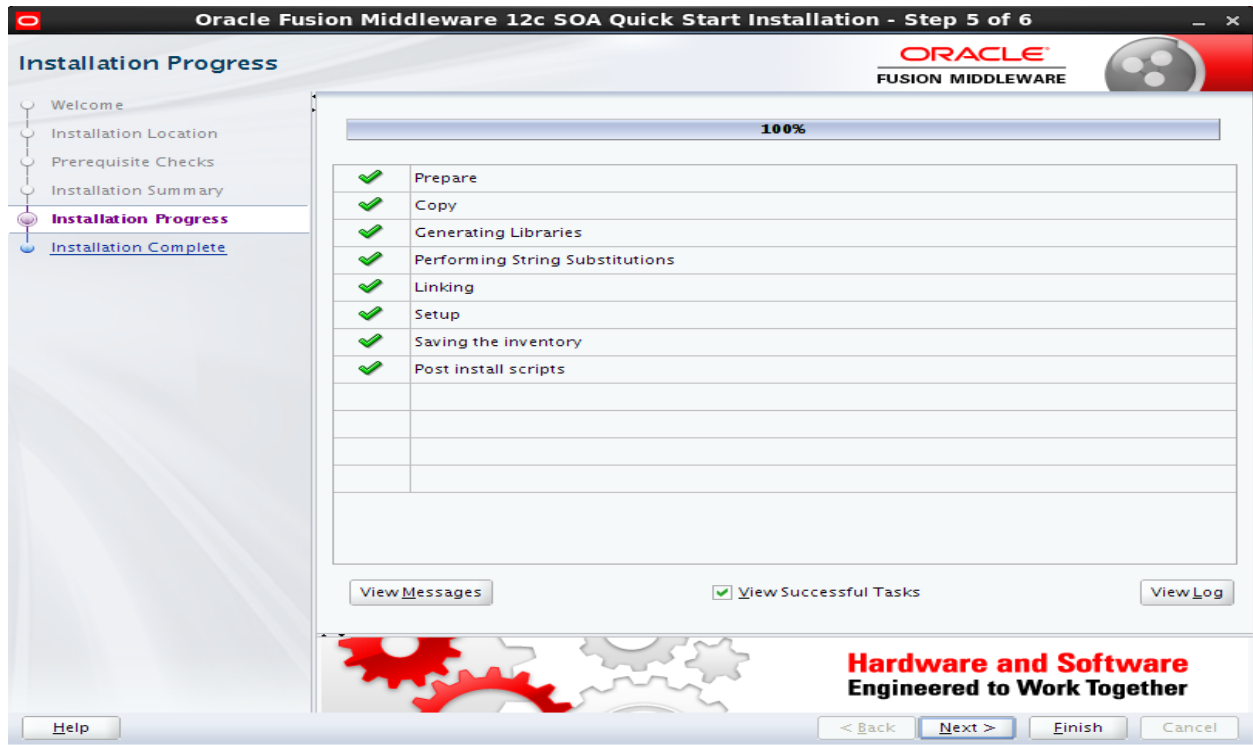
Oracle Fusion Middleware 12c SOA Quick Start Installation - Step 5 of 6

Installation Progress

ORACLE
FUSION MIDDLEWARE

Welcome
Installation Location
Prerequisite Checks
Installation Summary
Installation Progress
Installation Complete

100%

| | |
|---|---|
| ✔ | Prepare |
| ✔ | Copy |
| ✔ | Generating Libraries |
| ✔ | Performing String Substitutions |
| ✔ | Linking |
| ✔ | Setup |
| ✔ | Saving the inventory |
| ✔ | Post install scripts |

View Messages
View Successful Tasks
View Log

Hardware and Software
Engineered to Work Together

Help
< Back
Next >
Finish
Cancel